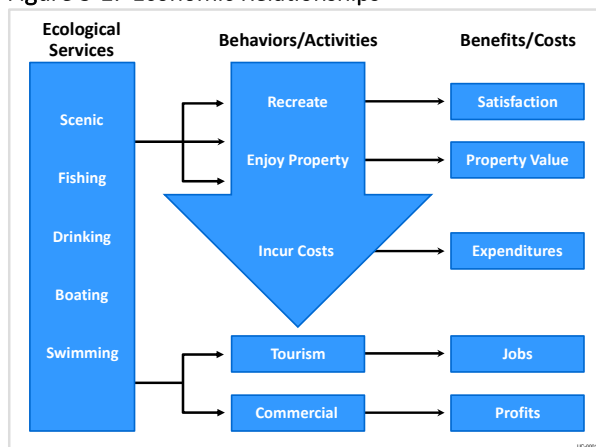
Figure 3-1. Economic Relationships

Ecological Services

Behaviors/Activities

Benefits/Costs

Scenic

Fishing

Drinking

Boating

Swimming

Recreate

Enjoy Property

Incur Costs

Tourism

Commercial

Satisfaction

Property Value

Expenditures

Jobs

Profits